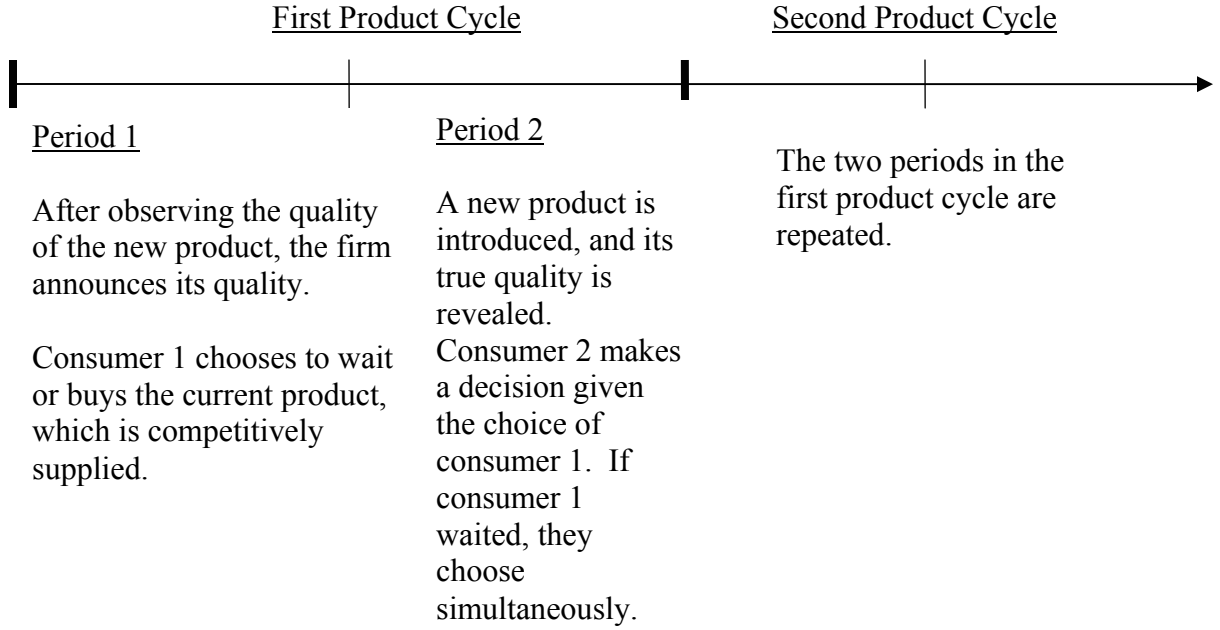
First Product Cycle

Second Product Cycle

Period 1

After observing the quality of the new product, the firm announces its quality.

Consumer 1 chooses to wait or buys the current product, which is competitively supplied.

Period 2

A new product is introduced, and its true quality is revealed. Consumer 2 makes a decision given the choice of consumer 1. If consumer 1 waited, they choose simultaneously.

The two periods in the first product cycle are repeated.